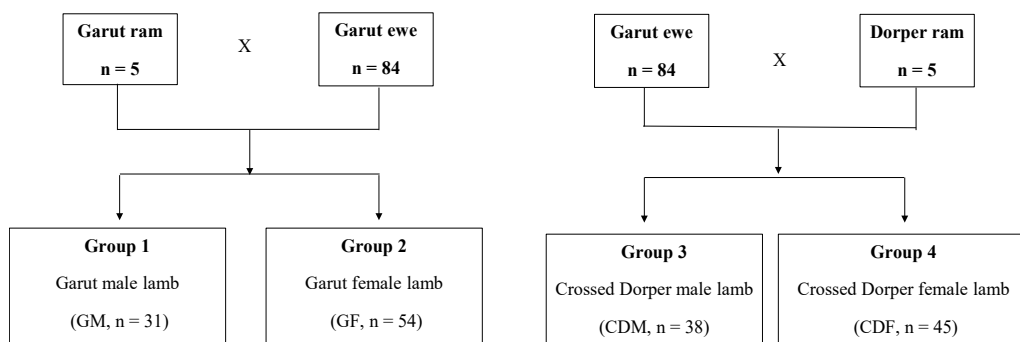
Garut ram
n = 5

X

Garut ewe
n = 84

Group 1
Garut male lamb
(GM, n = 31)

Group 2
Garut female lamb
(GF, n = 54)

Garut ewe
n = 84

X

Dorper ram
n = 5

Group 3
Crossed Dorper male lamb
(CDM, n = 38)

Group 4
Crossed Dorper female lamb
(CDF, n = 45)